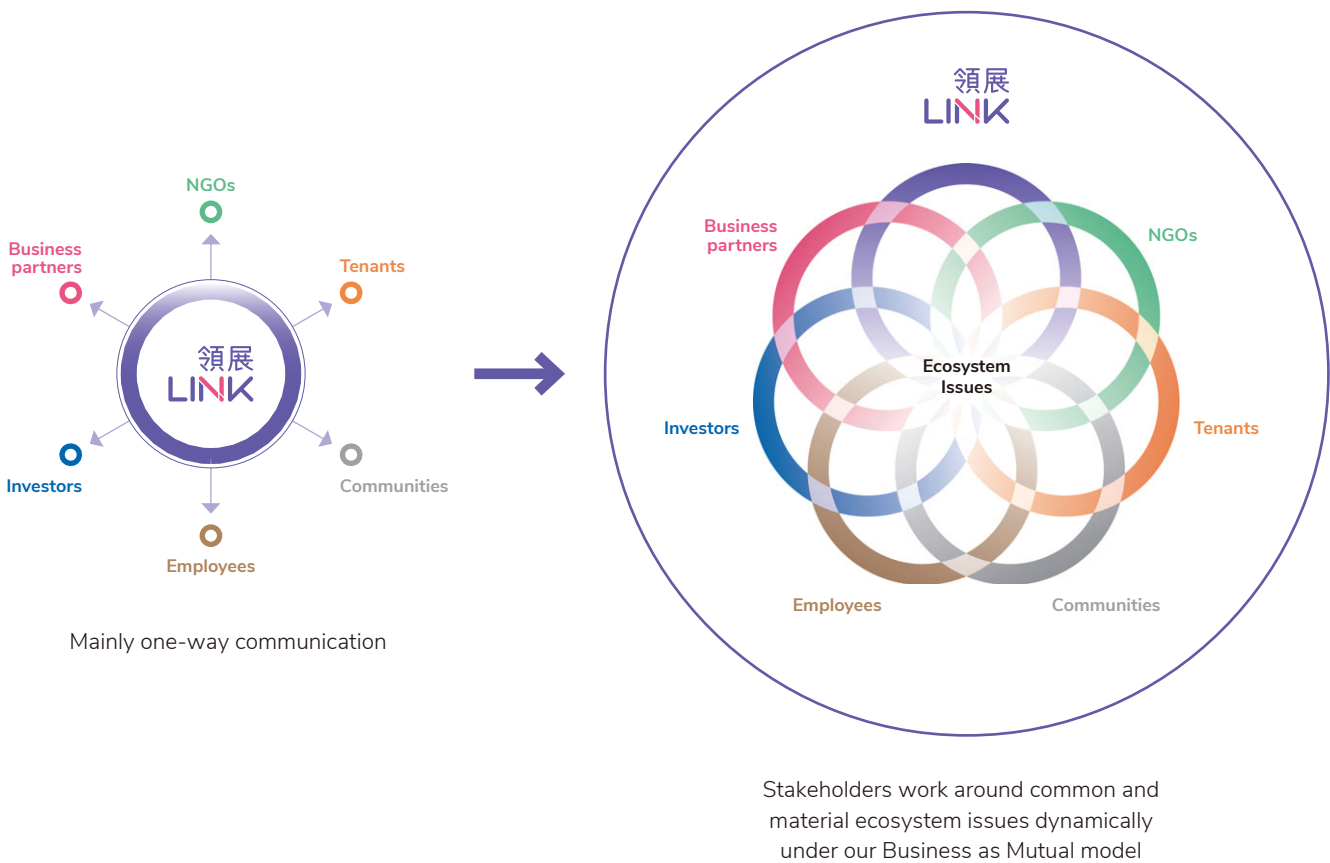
NGOs

Business partners

Tenants

領展
LINK

Investors

Communities

Employees

Mainly one-way communication

領展
LINK

Business partners

NGOs

Ecosystem Issues

Investors

Tenants

Employees

Communities

Stakeholders work around common and material ecosystem issues dynamically under our Business as Mutual model